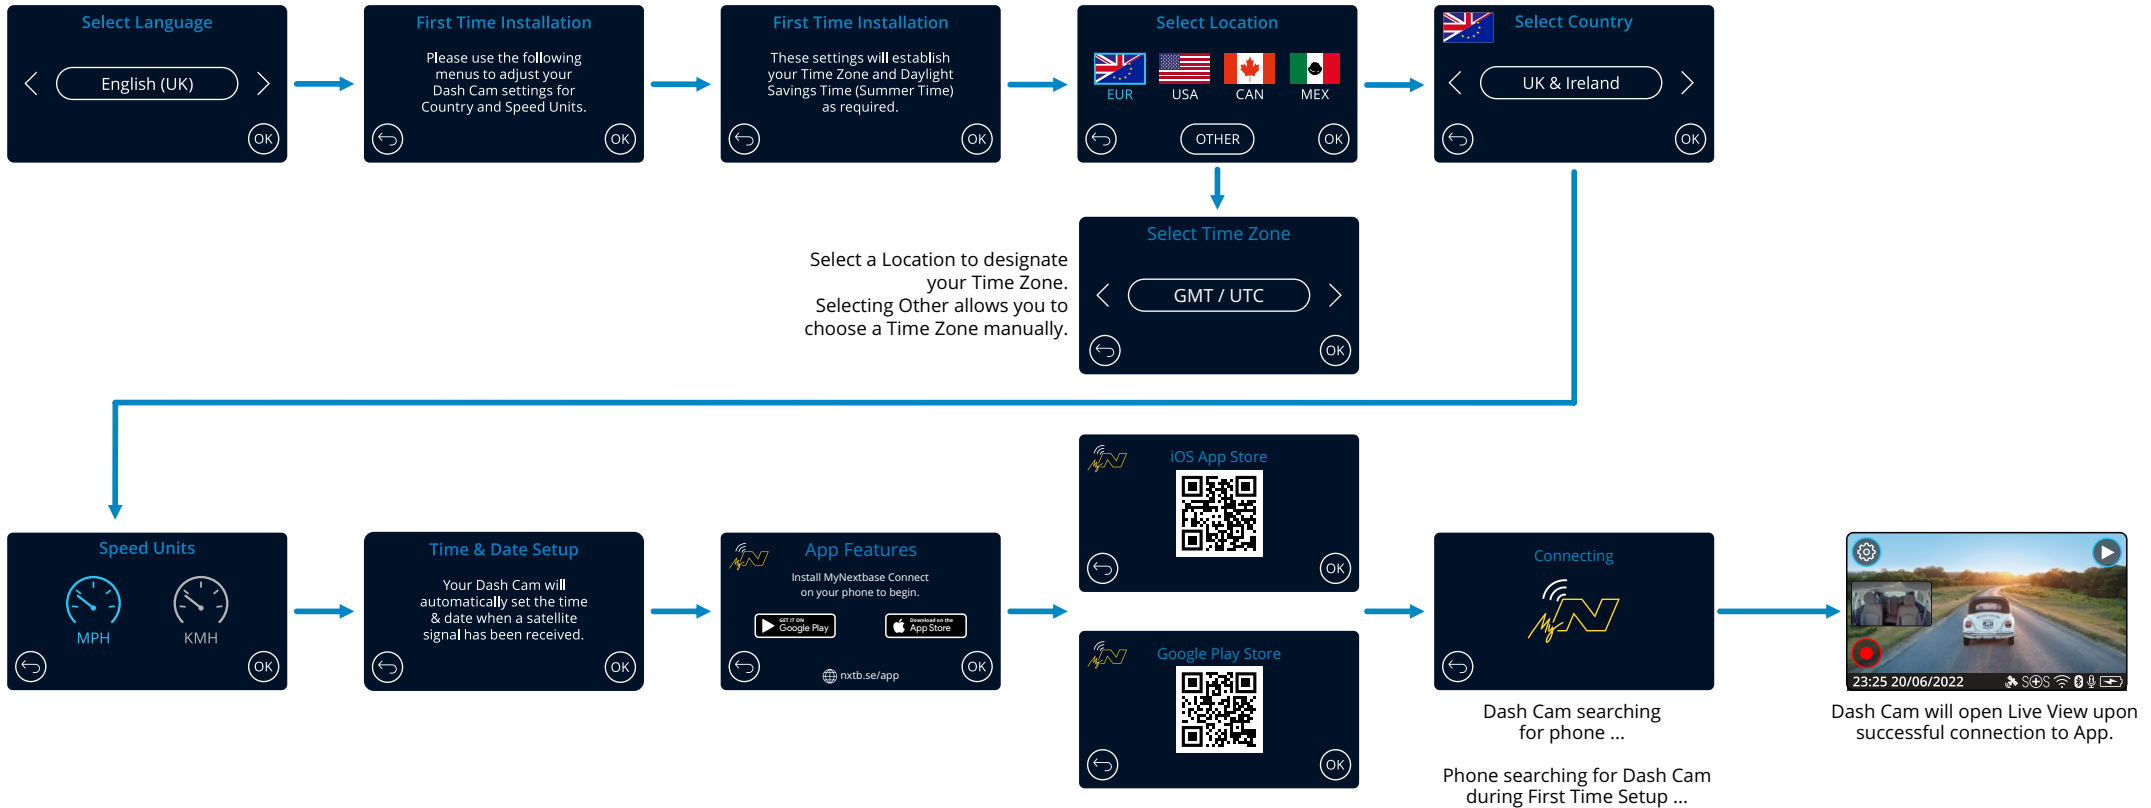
Select Language

English (UK)

OK

First Time Installation

Please use the following menus to adjust your Dash Cam settings for Country and Speed Units.

OK

First Time Installation

These settings will establish your Time Zone and Daylight Savings Time (Summer Time) as required.

OK

Select Location

EUR USA CAN MEX

OTHER

OK

Select Country

UK & Ireland

OK

Select Time Zone

GMT / UTC

OK

Select a Location to designate your Time Zone. Selecting Other allows you to choose a Time Zone manually.

Speed Units

MPH KMH

OK

Time & Date Setup

Your Dash Cam will automatically set the time & date when a satellite signal has been received.

OK

App Features

Install MyNextbase Connect on your phone to begin.

GET IT ON Google Play

Download on the App Store

nxtb.se/app

OK

iOS App Store

OK

Google Play Store

OK

Connecting

Dash Cam searching for phone ...

Phone searching for Dash Cam during First Time Setup ...

23:25 20/06/2022

Dash Cam will open Live View upon successful connection to App.